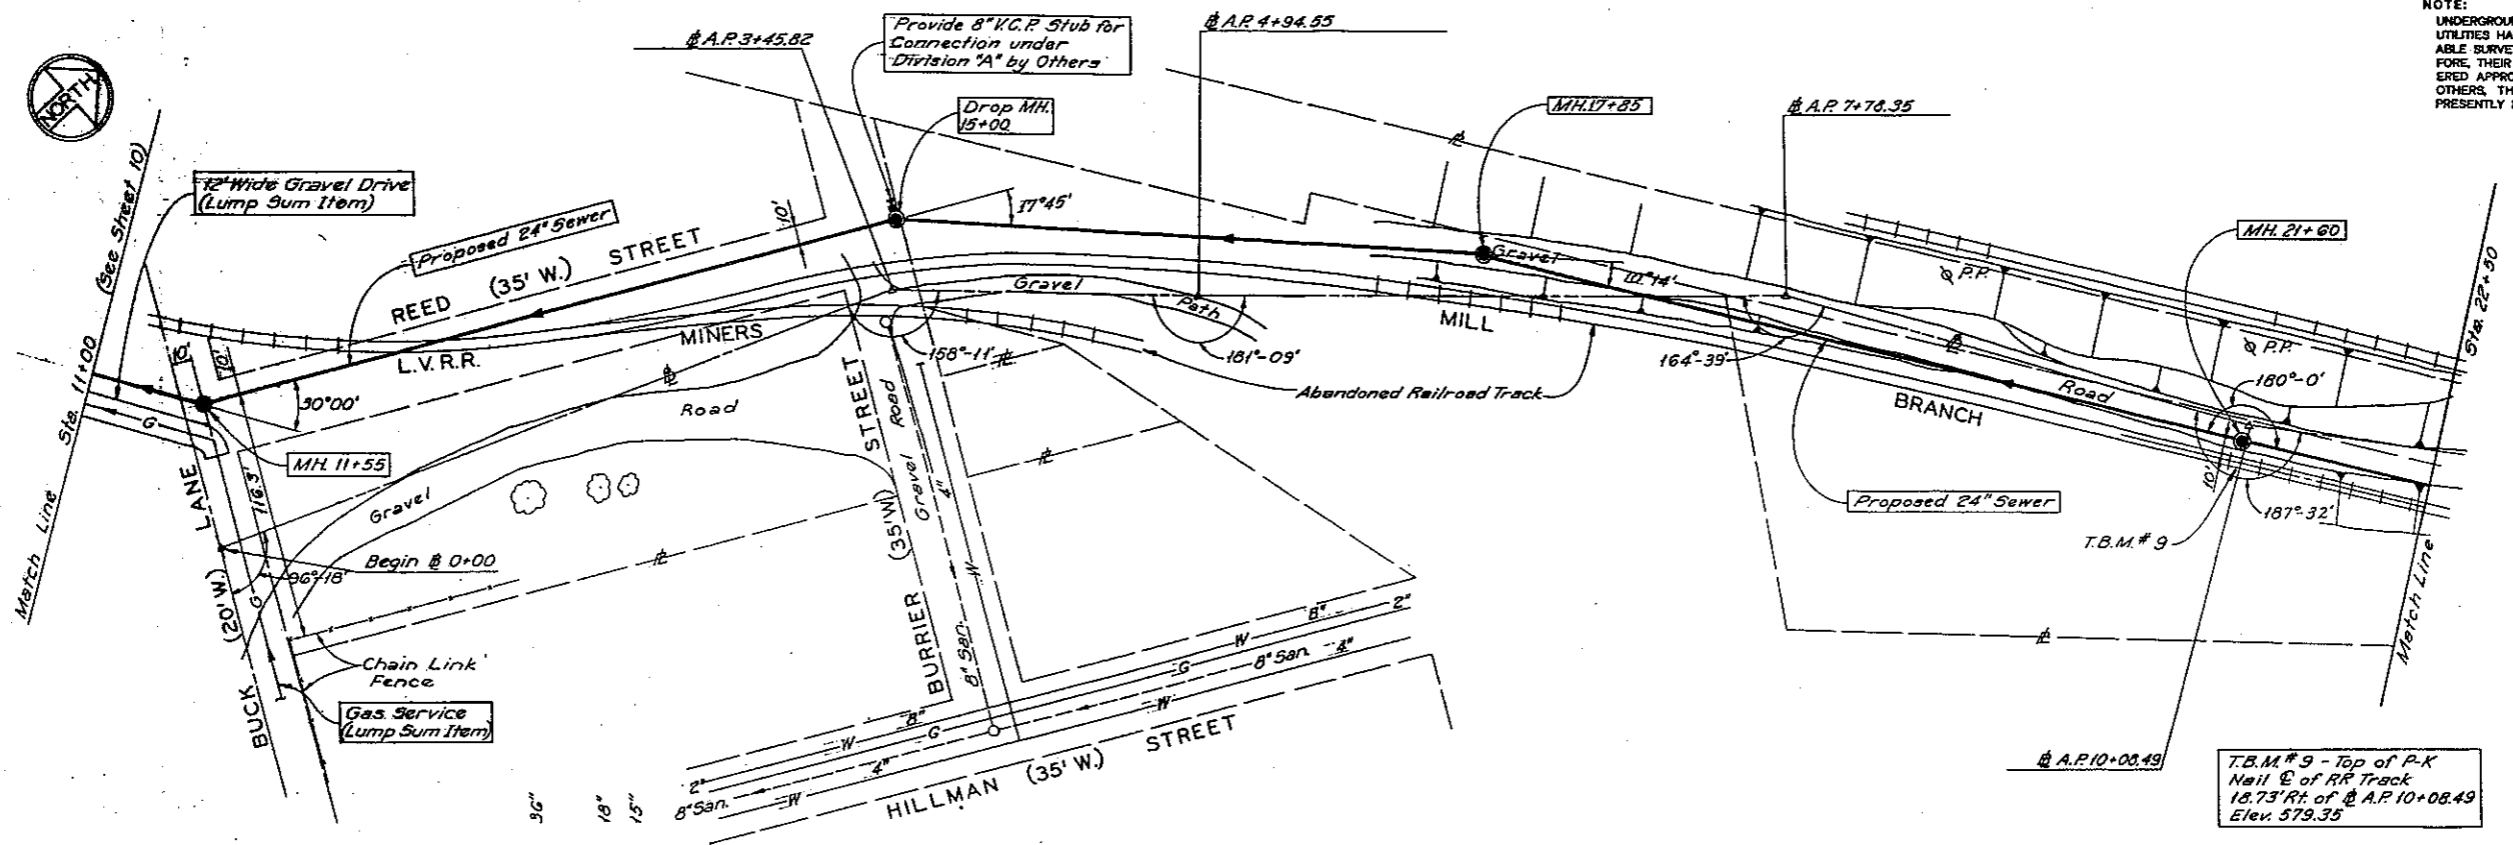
NOTE:
UNDERGROU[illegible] UTILITIES HA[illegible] ABLE SURVE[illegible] FORE, THEIR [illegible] ERED APPRO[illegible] OTHERS, TH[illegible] PRESENTLY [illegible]

NORTH

Match Line (See Sheet 10)

Sta. 11+00

12' Wide Gravel Drive (Lump Sum Item)

Proposed 24" Sewer

REED (35' W.) STREET

10'

L.V.R.R.

MINERS

Road

30°00'

MH. 11+55

G

10'

10'

16.5'

Gravel

Begin ℄ 0+00

96°18'

LANE (20' W.)

BUCK

G

Chain Link Fence

Gas Service (Lump Sum Item)

℄ A.P. 3+45.82

Provide 8" V.C.P. Stub for Connection under Division "A" by Others

Drop MH. 15+00

17°45'

Gravel

158°-11'

℄

STREET (35' W.)

BURRIER

Gravel Road

4"

W

8" San.

℄

℄

B"

2"

W

G

8" San.

4"

W

8"

G

W

4"

2"

8" San.

W

HILLMAN (35' W.) STREET

36"

18"

15"

℄ A.P. 4+94.55

Path

161°-09'

Abandoned Railroad Track

MILL

MH. 17+85

Gravel

11°14'

℄ A.P. 7+78.35

164°-39'

℄

P.P.

P.P.

BRANCH

Road

MH. 21+60

160°-0'

10'

187°-32'

Proposed 24" Sewer

T.B.M. # 9

℄

℄ A.P. 10+08.49

Sta. 22+50

Match Line

T.B.M. # 9 - Top of P-K Nail ℄ of RR Track 18.73' Rt. of ℄ A.P. 10+08.49 Elev. 579.35